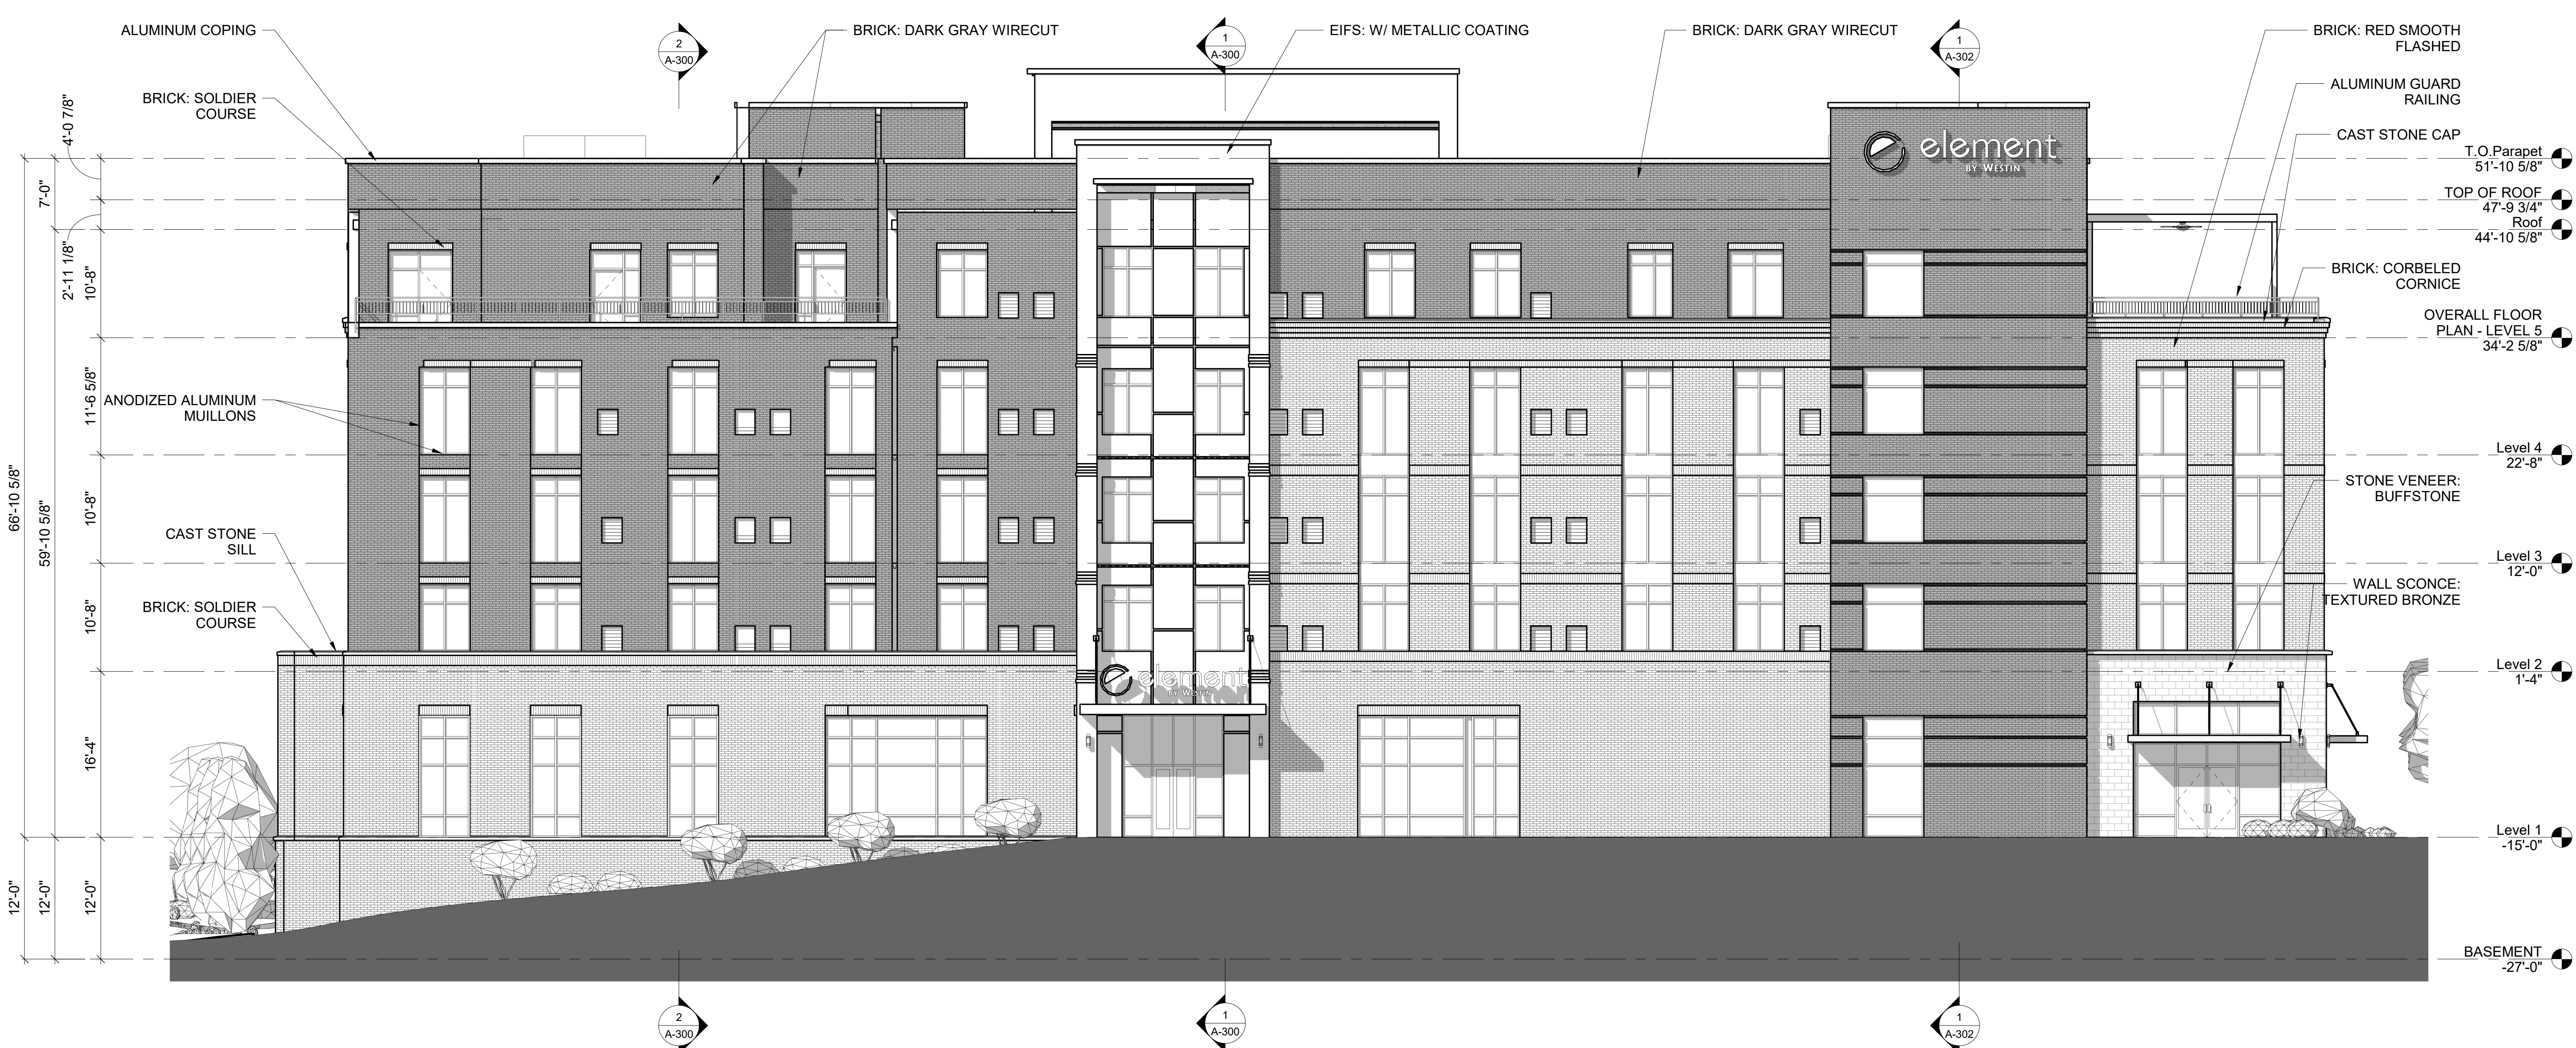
ALUMINUM COPING

2
A-300

BRICK: DARK GRAY WIRECUT

1
A-300

EIFS: W/ METALLIC COATING

BRICK: DARK GRAY WIRECUT

1
A-302

BRICK: RED SMOOTH FLASHED

ALUMINUM GUARD RAILING

CAST STONE CAP

BRICK: SOLDIER COURSE

element BY WESTIN

T.O.Parapet
51'-10 5/8"

TOP OF ROOF
47'-9 3/4"

Roof
44'-10 5/8"

BRICK: CORBELED CORNICE

OVERALL FLOOR PLAN - LEVEL 5
34'-2 5/8"

ANODIZED ALUMINUM MUILLONS

Level 4
22'-8"

STONE VENEER: BUFFSTONE

CAST STONE SILL

Level 3
12'-0"

BRICK: SOLDIER COURSE

WALL SCONCE: TEXTURED BRONZE

element BY WESTIN

Level 2
1'-4"

Level 1
-15'-0"

BASEMENT
-27'-0"

4'-0 7/8"
7'-0"
2'-11 1/8"
10'-8"
11'-6 5/8"
10'-8"
10'-8"
16'-4"
12'-0"
66'-10 5/8"
59'-10 5/8"
12'-0"
12'-0"

2
A-300

1
A-300

1
A-302